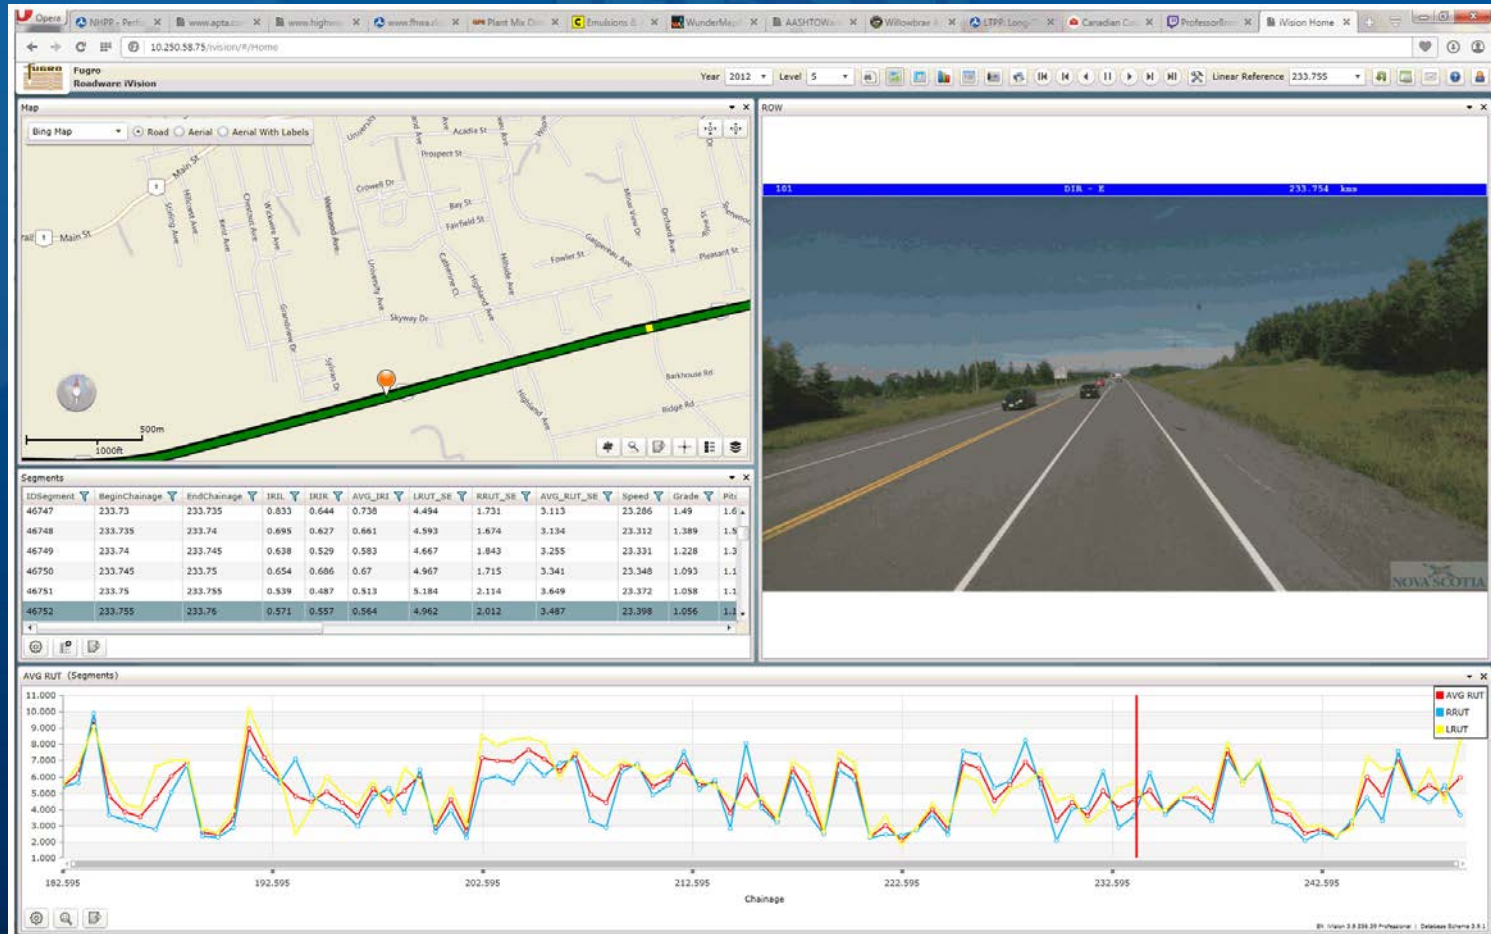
Opera | NHPP - Perfo | www.apta.co | www.highwa | www.fhwa.d | Plant Mix Dir | Emulsions & | WunderMap | AASHTOWa | Willowbrae | LTPP: Long | Canadian Ce | ProfessorBr | iVision Home

10.250.58.75/ivision/#/Home

Fugro Roadware iVision

Year 2012 Level 5 Linear Reference 233.755

Map

Bing Map  Road  Aerial  Aerial With Labels

Main St  Crowell Dr  Prospect St  Acadia St  Bay St  Fairfield St  Fowler St  Pleasant St  Skyway Dr  University Ave  Barkhouse Rd  Ridge Rd  Highland Ave  Grandview Dr  Sylvan Dr

500m
1000ft

ROW

101  DIR - E  233.754 kms

NOVA SCOTIA

Segments

| IDSegment | BeginChainage | EndChainage | IRIL | IRIR | AVG_IRI | LRUT_SE | RRUT_SE | AVG_RUT_SE | Speed | Grade | Pit |
|---|---|---|---|---|---|---|---|---|---|---|---|
| 46747 | 233.73 | 233.735 | 0.833 | 0.644 | 0.738 | 4.494 | 1.731 | 3.113 | 23.286 | 1.49 | 1.6 |
| 46748 | 233.735 | 233.74 | 0.695 | 0.627 | 0.661 | 4.593 | 1.674 | 3.134 | 23.312 | 1.389 | 1.5 |
| 46749 | 233.74 | 233.745 | 0.638 | 0.529 | 0.583 | 4.667 | 1.843 | 3.255 | 23.331 | 1.228 | 1.3 |
| 46750 | 233.745 | 233.75 | 0.654 | 0.686 | 0.67 | 4.967 | 1.715 | 3.341 | 23.348 | 1.093 | 1.1 |
| 46751 | 233.75 | 233.755 | 0.539 | 0.487 | 0.513 | 5.184 | 2.114 | 3.649 | 23.372 | 1.058 | 1.1 |
| 46752 | 233.755 | 233.76 | 0.571 | 0.557 | 0.564 | 4.962 | 2.012 | 3.487 | 23.398 | 1.056 | 1.1 |

AVG RUT (Segments)

11.000
10.000
9.000
8.000
7.000
6.000
5.000
4.000
3.000
2.000
1.000

182.595  192.595  202.595  212.595  222.595  232.595  242.595

Chainage

AVG RUT
RRUT
LRUT

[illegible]